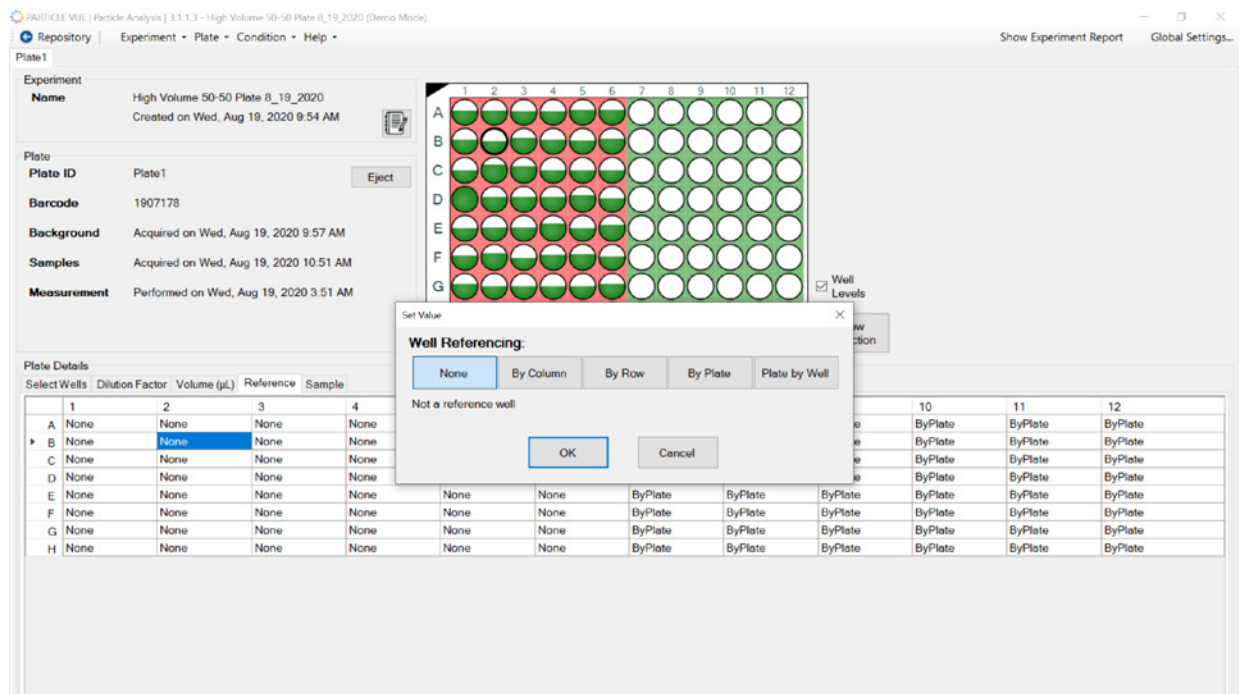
PARTICLE VUE | Particle Analysis | 3.1.1.3 - High Volume 50-50 Plate 8_19_2020 (Demo Mode)

Repository | Experiment • Plate • Condition • Help •

Show Experiment Report Global Settings...

Plate1

Experiment
Name High Volume 50-50 Plate 8_19_2020
Created on Wed, Aug 19, 2020 9:54 AM

Plate
Plate ID Plate1
Eject
Barcode 1907178
Background Acquired on Wed, Aug 19, 2020 9:57 AM
Samples Acquired on Wed, Aug 19, 2020 10:51 AM
Measurement Performed on Wed, Aug 19, 2020 3:51 AM

1 2 3 4 5 6 7 8 9 10 11 12
A
B
C
D
E
F
G

Well Levels

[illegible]w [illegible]ction

Set Value
Well Referencing:
None | By Column | By Row | By Plate | Plate by Well
Not a reference well
OK Cancel

Plate Details
Select Wells | Dilution Factor | Volume (µL) | Reference | Sample

| | 1 | 2 | 3 | 4 | 5 | 6 | 7 | 8 | 9 | 10 | 11 | 12 |
|---|---|---|---|---|---|---|---|---|---|---|---|---|
| A | None | None | None | None | | | | | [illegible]e | ByPlate | ByPlate | ByPlate |
| B | None | None | None | None | | | | | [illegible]e | ByPlate | ByPlate | ByPlate |
| C | None | None | None | None | | | | | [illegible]e | ByPlate | ByPlate | ByPlate |
| D | None | None | None | None | | | | | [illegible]e | ByPlate | ByPlate | ByPlate |
| E | None | None | None | None | None | None | ByPlate | ByPlate | ByPlate | ByPlate | ByPlate | ByPlate |
| F | None | None | None | None | None | None | ByPlate | ByPlate | ByPlate | ByPlate | ByPlate | ByPlate |
| G | None | None | None | None | None | None | ByPlate | ByPlate | ByPlate | ByPlate | ByPlate | ByPlate |
| H | None | None | None | None | None | None | ByPlate | ByPlate | ByPlate | ByPlate | ByPlate | ByPlate |